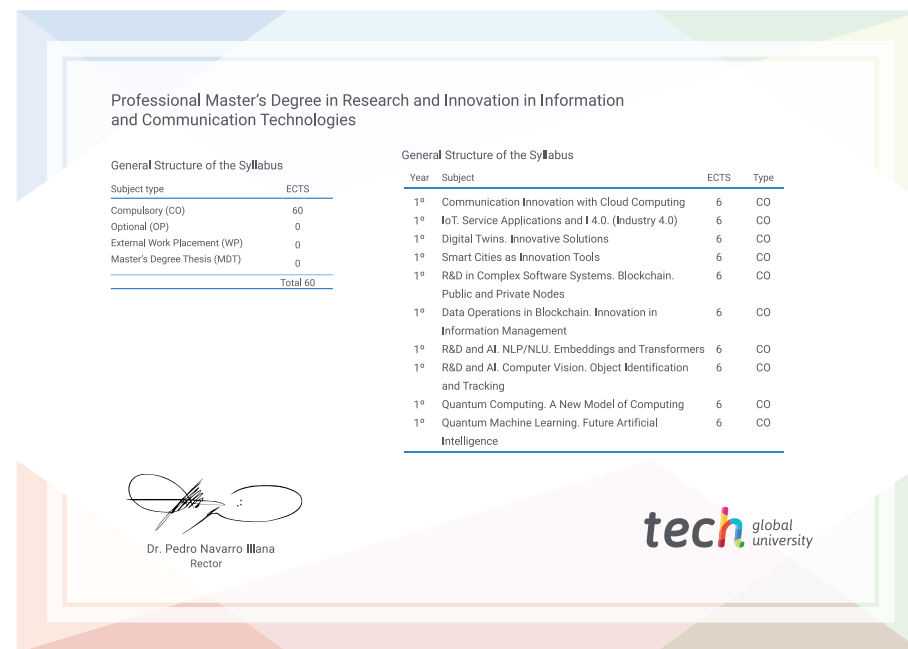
Professional Master's Degree in Research and Innovation in Information and Communication Technologies

General Structure of the Syllabus

| Subject type | ECTS |
|---|---|
| Compulsory (CO) | 60 |
| Optional (OP) | 0 |
| External Work Placement (WP) | 0 |
| Master's Degree Thesis (MDT) | 0 |
| | Total 60 |

General Structure of the Syllabus

| Year | Subject | ECTS | Type |
|---|---|---|---|
| 1º | Communication Innovation with Cloud Computing | 6 | CO |
| 1º | IoT. Service Applications and I 4.0. (Industry 4.0) | 6 | CO |
| 1º | Digital Twins. Innovative Solutions | 6 | CO |
| 1º | Smart Cities as Innovation Tools | 6 | CO |
| 1º | R&D in Complex Software Systems. Blockchain. Public and Private Nodes | 6 | CO |
| 1º | Data Operations in Blockchain. Innovation in Information Management | 6 | CO |
| 1º | R&D and AI. NLP/NLU. Embeddings and Transformers | 6 | CO |
| 1º | R&D and AI. Computer Vision. Object Identification and Tracking | 6 | CO |
| 1º | Quantum Computing. A New Model of Computing | 6 | CO |
| 1º | Quantum Machine Learning. Future Artificial Intelligence | 6 | CO |

Dr. Pedro Navarro Illana
Rector

tech global university